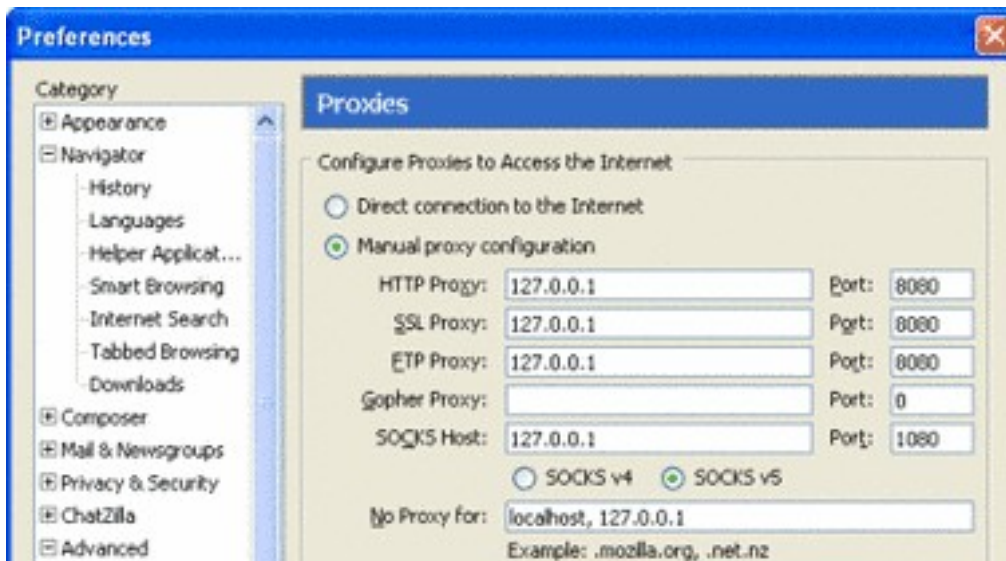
Preferences

Category
Appearance
Navigator
History
Languages
Helper Applicat...
Smart Browsing
Internet Search
Tabbed Browsing
Downloads
Composer
Mail & Newsgroups
Privacy & Security
ChatZilla
Advanced

Proxies

Configure Proxies to Access the Internet

Direct connection to the Internet

Manual proxy configuration

| | | | |
|---|---|---|---|
| HTTP Proxy: | 127.0.0.1 | Port: | 8080 |
| SSL Proxy: | 127.0.0.1 | Port: | 8080 |
| FTP Proxy: | 127.0.0.1 | Port: | 8080 |
| Gopher Proxy: | | Port: | 0 |
| SOCKS Host: | 127.0.0.1 | Port: | 1080 |

SOCKS v4 SOCKS v5

No Proxy for: localhost, 127.0.0.1

Example: .mozilla.org, .net.nz